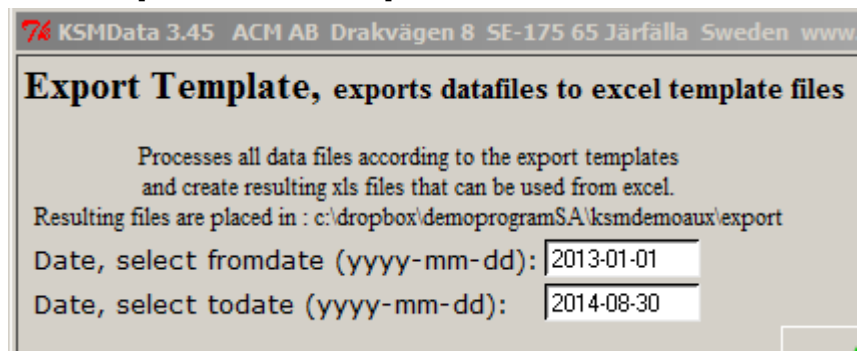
Tk KSMData 3.45 ACM AB Drakvägen 8 SE-175 65 Järfälla Sweden www

Export Template, exports datafiles to excel template files

Processes all data files according to the export templates and create resulting xls files that can be used from excel.
Resulting files are placed in : c:\dropbox\demoprogramSA\ksmdemoaux\export

Date, select fromdate (yyyy-mm-dd): 2013-01-01

Date, select todate (yyyy-mm-dd): 2014-08-30